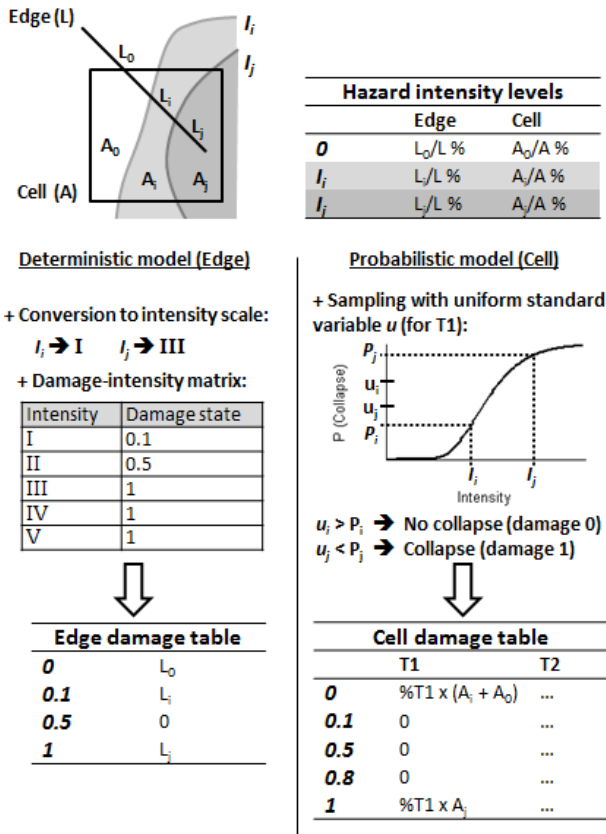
Edge (L)
$L_0$
$I_i$
$I_j$
$L_i$
$L_j$
$A_0$
Cell (A)
$A_i$
$A_j$

Hazard intensity levels

| | Edge | Cell |
|---|---|---|
| *0* | $L_0$/L % | $A_0$/A % |
| $I_i$ | $L_i$/L % | $A_i$/A % |
| $I_j$ | $L_j$/L % | $A_j$/A % |

Deterministic model (Edge)

+ Conversion to intensity scale:
$I_i$ ➔ I $I_j$ ➔ III
+ Damage-intensity matrix:

| Intensity | Damage state |
|---|---|
| I | 0.1 |
| II | 0.5 |
| III | 1 |
| IV | 1 |
| V | 1 |

Edge damage table

| | |
|---|---|
| *0* | $L_0$ |
| *0.1* | $L_i$ |
| *0.5* | 0 |
| *1* | $L_j$ |

Probabilistic model (Cell)

+ Sampling with uniform standard variable *u* (for T1):
$P_j$
$u_i$
$u_j$
$P_i$
P (Collapse)
$I_i$
$I_j$
Intensity

$u_i > P_i$ ➔ No collapse (damage 0)
$u_j < P_j$ ➔ Collapse (damage 1)

Cell damage table

| | T1 | T2 |
|---|---|---|
| *0* | %T1 x ($A_i$ + $A_0$) | ... |
| *0.1* | 0 | ... |
| *0.5* | 0 | ... |
| *0.8* | 0 | ... |
| *1* | %T1 x $A_j$ | ... |